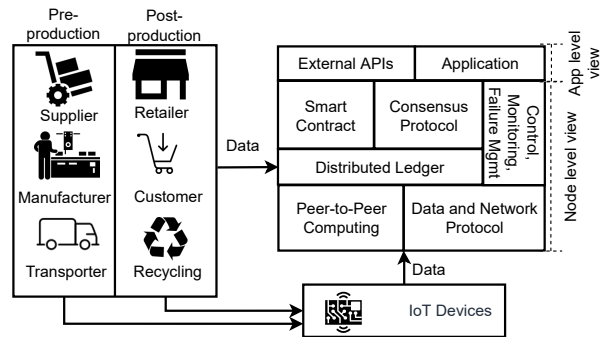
Pre-production

Post-production

Supplier

Retailer

Manufacturer

Customer

Transporter

Recycling

Data

External APIs

Application

App level view

Smart Contract

Consensus Protocol

Control, Monitoring, Failure Mgmt

Distributed Ledger

Node level view

Peer-to-Peer Computing

Data and Network Protocol

Data

IoT Devices